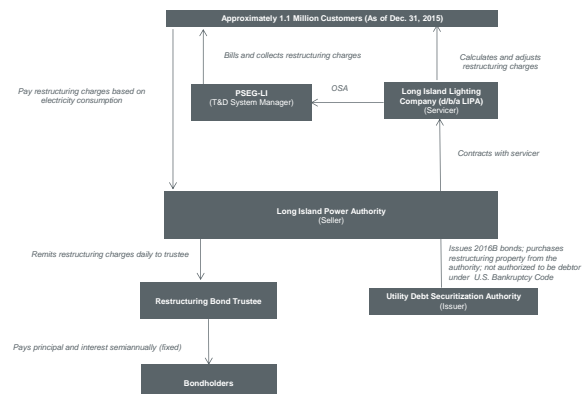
Approximately 1.1 Million Customers (As of Dec. 31, 2015)

Bills and collects restructuring charges

Calculates and adjusts restructuring charges

Pay restructuring charges based on electricity consumption

OSA

PSEG-LI
(T&D System Manager)

Long Island Lighting Company (d/b/a LIPA)
(Servicer)

Contracts with servicer

Long Island Power Authority
(Seller)

Remits restructuring charges daily to trustee

Issues 2016B bonds; purchases restructuring property from the authority; not authorized to be debtor under U.S. Bankruptcy Code

Restructuring Bond Trustee

Utility Debt Securitization Authority
(Issuer)

Pays principal and interest semiannually (fixed)

Bondholders